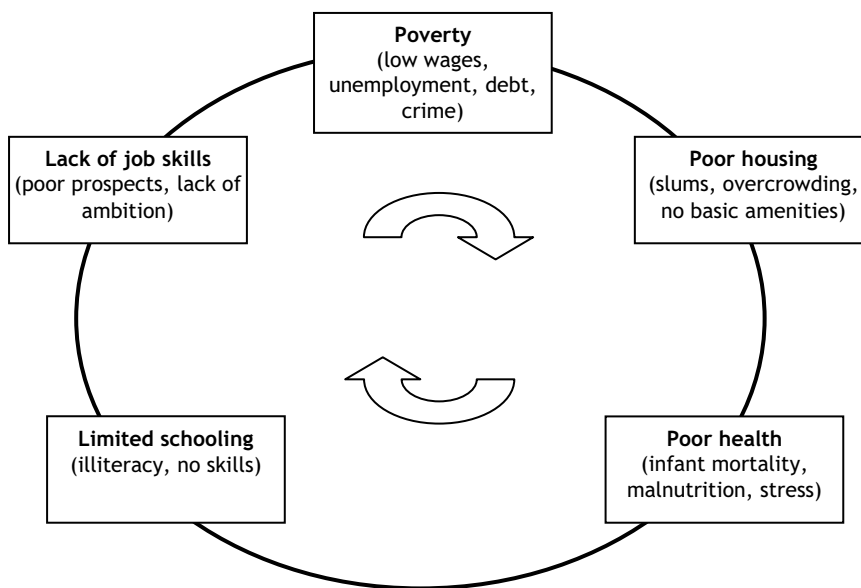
**Poverty**
(low wages, unemployment, debt, crime)

**Poor housing**
(slums, overcrowding, no basic amenities)

**Poor health**
(infant mortality, malnutrition, stress)

**Limited schooling**
(illiteracy, no skills)

**Lack of job skills**
(poor prospects, lack of ambition)